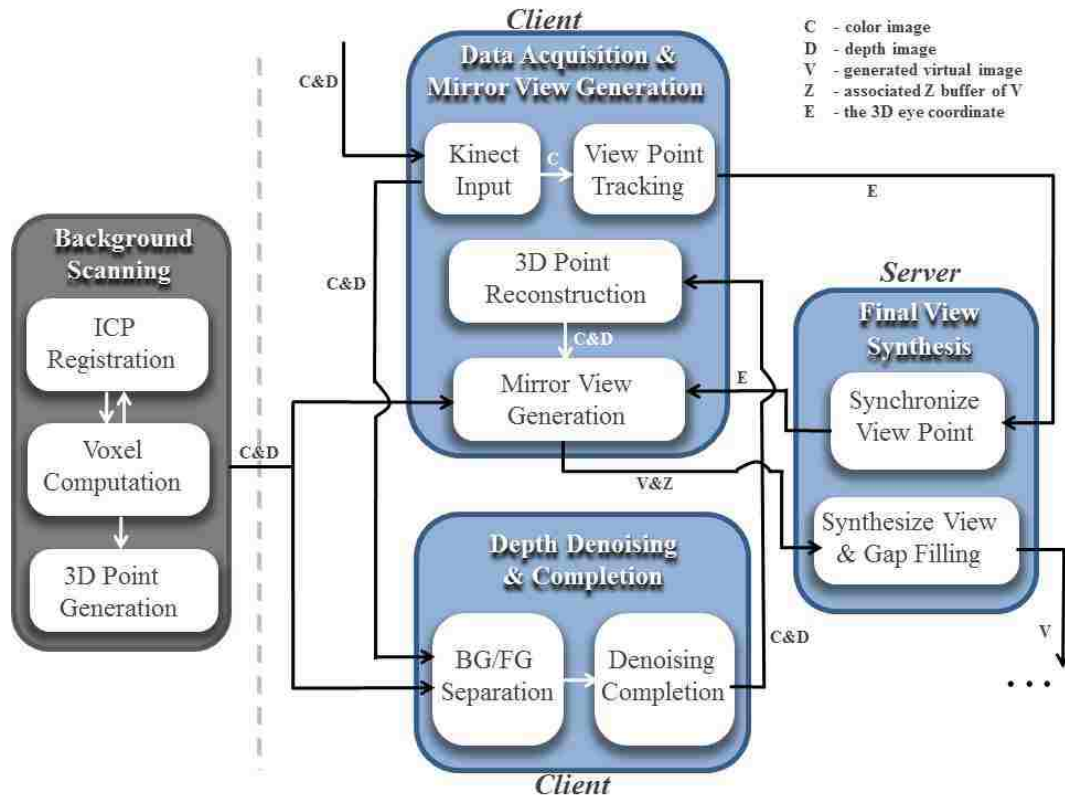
Client

C - color image
D - depth image
V - generated virtual image
Z - associated Z buffer of V
E - the 3D eye coordinate

Data Acquisition & Mirror View Generation

C&D

Kinect Input

C

View Point Tracking

E

Background Scanning

ICP Registration

Voxel Computation

3D Point Generation

C&D

3D Point Reconstruction

C&D

Mirror View Generation

E

Server

Final View Synthesis

Synchronize View Point

C&D

V&Z

Synthesize View & Gap Filling

Depth Denoising & Completion

BG/FG Separation

Denoising Completion

C&D

V

. . .

Client